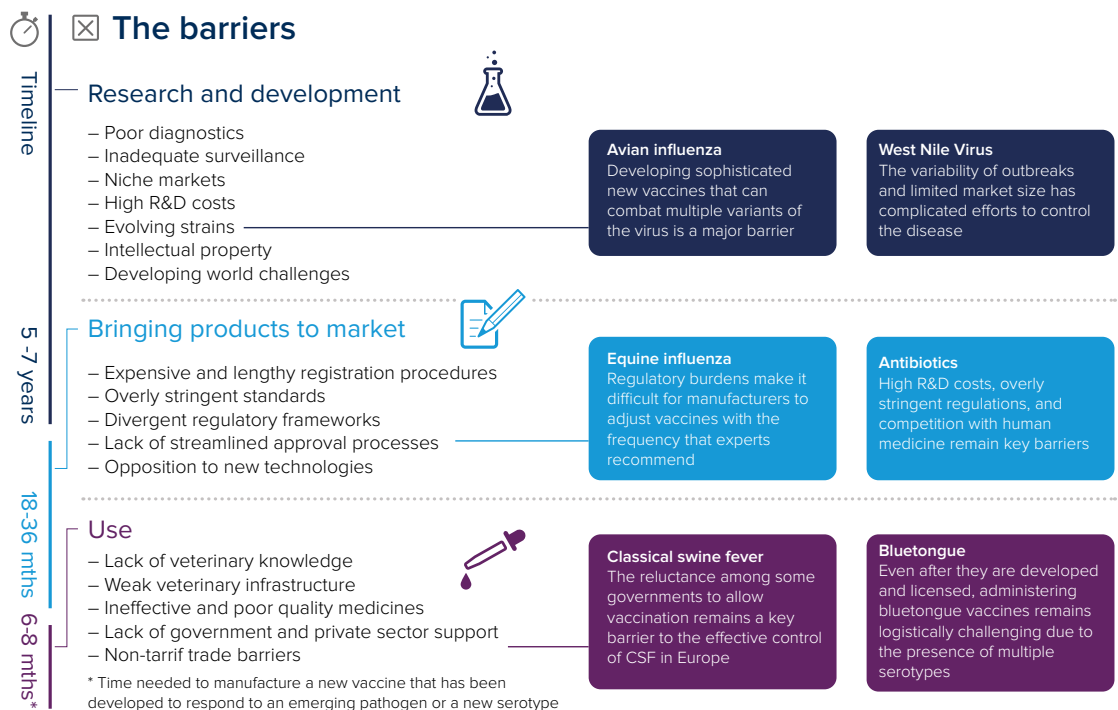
The barriers

Timeline

5 -7 years

18-36 mths

6-8 mths*

Research and development

– Poor diagnostics
– Inadequate surveillance
– Niche markets
– High R&D costs
– Evolving strains
– Intellectual property
– Developing world challenges

Avian influenza
Developing sophisticated new vaccines that can combat multiple variants of the virus is a major barrier

West Nile Virus
The variability of outbreaks and limited market size has complicated efforts to control the disease

Bringing products to market

– Expensive and lengthy registration procedures
– Overly stringent standards
– Divergent regulatory frameworks
– Lack of streamlined approval processes
– Opposition to new technologies

Equine influenza
Regulatory burdens make it difficult for manufacturers to adjust vaccines with the frequency that experts recommend

Antibiotics
High R&D costs, overly stringent regulations, and competition with human medicine remain key barriers

Use

– Lack of veterinary knowledge
– Weak veterinary infrastructure
– Ineffective and poor quality medicines
– Lack of government and private sector support
– Non-tarrif trade barriers

* Time needed to manufacture a new vaccine that has been developed to respond to an emerging pathogen or a new serotype

Classical swine fever
The reluctance among some governments to allow vaccination remains a key barrier to the effective control of CSF in Europe

Bluetongue
Even after they are developed and licensed, administering bluetongue vaccines remains logistically challenging due to the presence of multiple serotypes